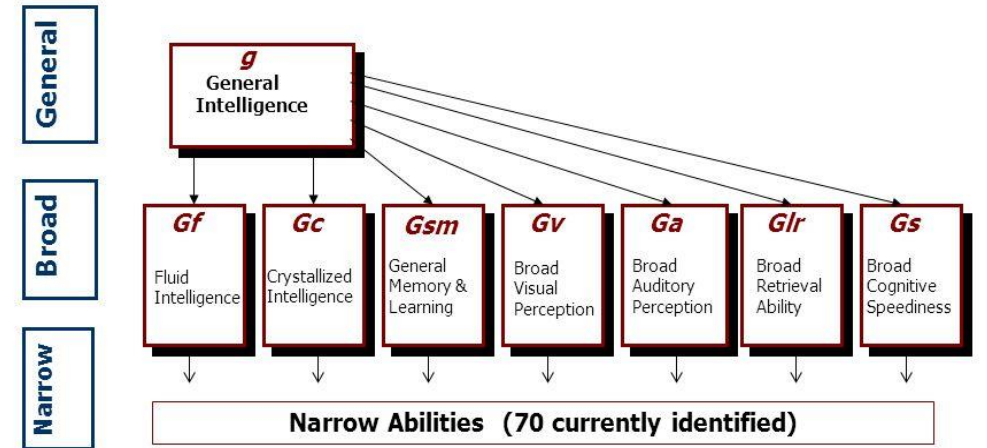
General

g
General Intelligence

Broad

Gf
Fluid Intelligence

Gc
Crystallized Intelligence

Gsm
General Memory & Learning

Gv
Broad Visual Perception

Ga
Broad Auditory Perception

Glr
Broad Retrieval Ability

Gs
Broad Cognitive Speediness

Narrow

Narrow Abilities (70 currently identified)